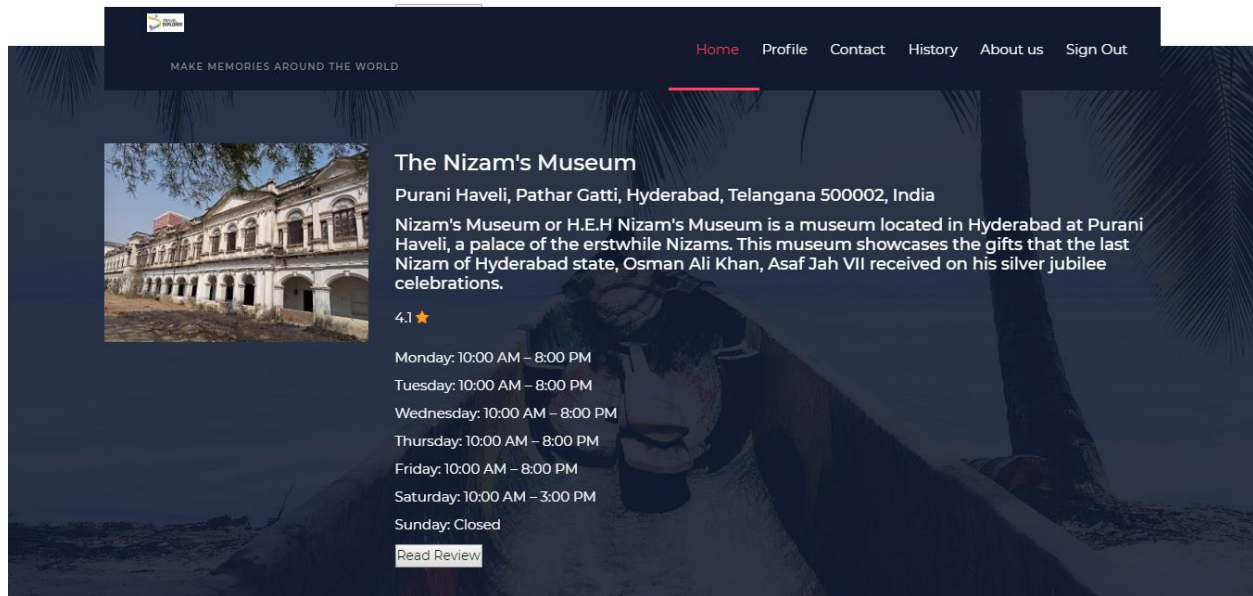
MAKE MEMORIES AROUND THE WORLD

Home Profile Contact History About us Sign Out

The Nizam's Museum

Purani Haveli, Pathar Gatti, Hyderabad, Telangana 500002, India

Nizam's Museum or H.E.H Nizam's Museum is a museum located in Hyderabad at Purani Haveli, a palace of the erstwhile Nizams. This museum showcases the gifts that the last Nizam of Hyderabad state, Osman Ali Khan, Asaf Jah VII received on his silver jubilee celebrations.

4.1 ★

Monday: 10:00 AM – 8:00 PM
Tuesday: 10:00 AM – 8:00 PM
Wednesday: 10:00 AM – 8:00 PM
Thursday: 10:00 AM – 8:00 PM
Friday: 10:00 AM – 8:00 PM
Saturday: 10:00 AM – 3:00 PM
Sunday: Closed

Read Review